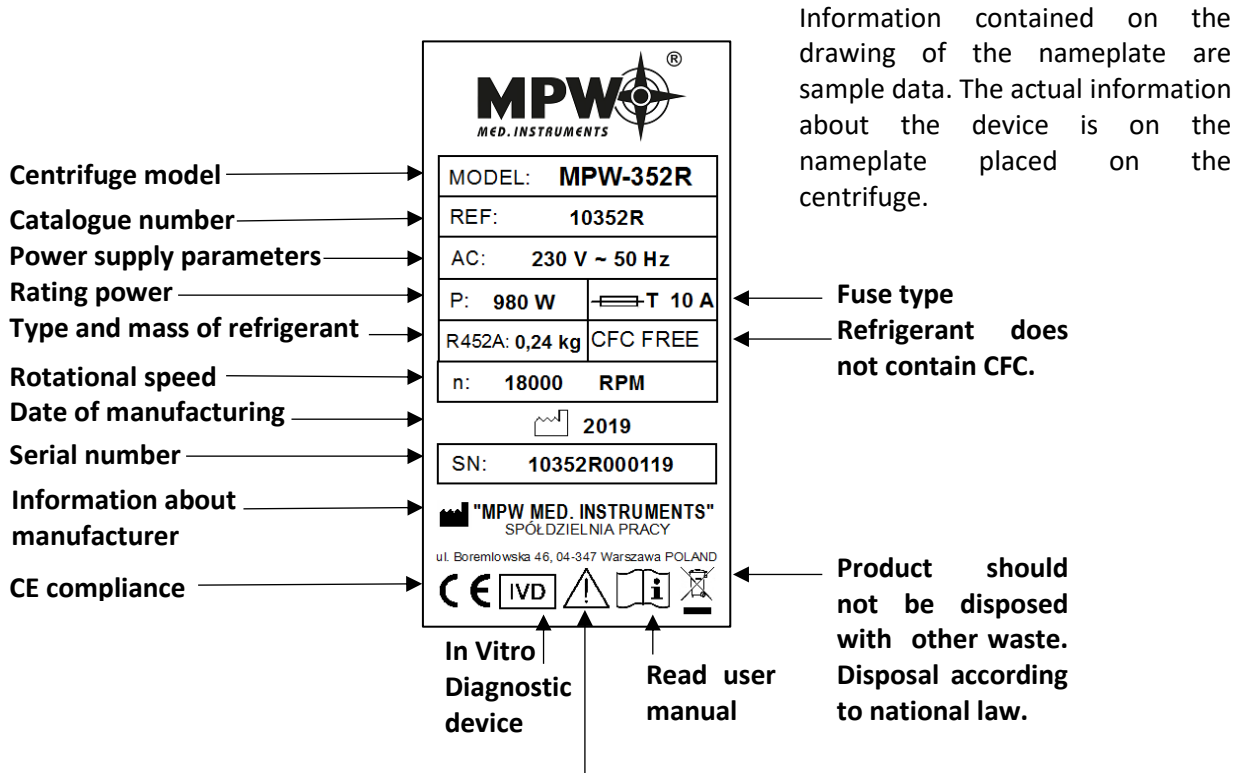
Information contained on the drawing of the nameplate are sample data. The actual information about the device is on the nameplate placed on the centrifuge.

MPW®
MED. INSTRUMENTS

Centrifuge model
MODEL: MPW-352R

Catalogue number
REF: 10352R

Power supply parameters
AC: 230 V ~ 50 Hz

Rating power
P: 980 W

T 10 A
Fuse type

Type and mass of refrigerant
R452A: 0,24 kg

CFC FREE
Refrigerant does not contain CFC.

Rotational speed
n: 18000 RPM

Date of manufacturing
2019

Serial number
SN: 10352R000119

Information about manufacturer
"MPW MED. INSTRUMENTS"
SPÓŁDZIELNIA PRACY
ul. Boremlowska 46, 04-347 Warszawa POLAND

CE compliance
CE IVD

Product should not be disposed with other waste. Disposal according to national law.

In Vitro Diagnostic device

Read user manual